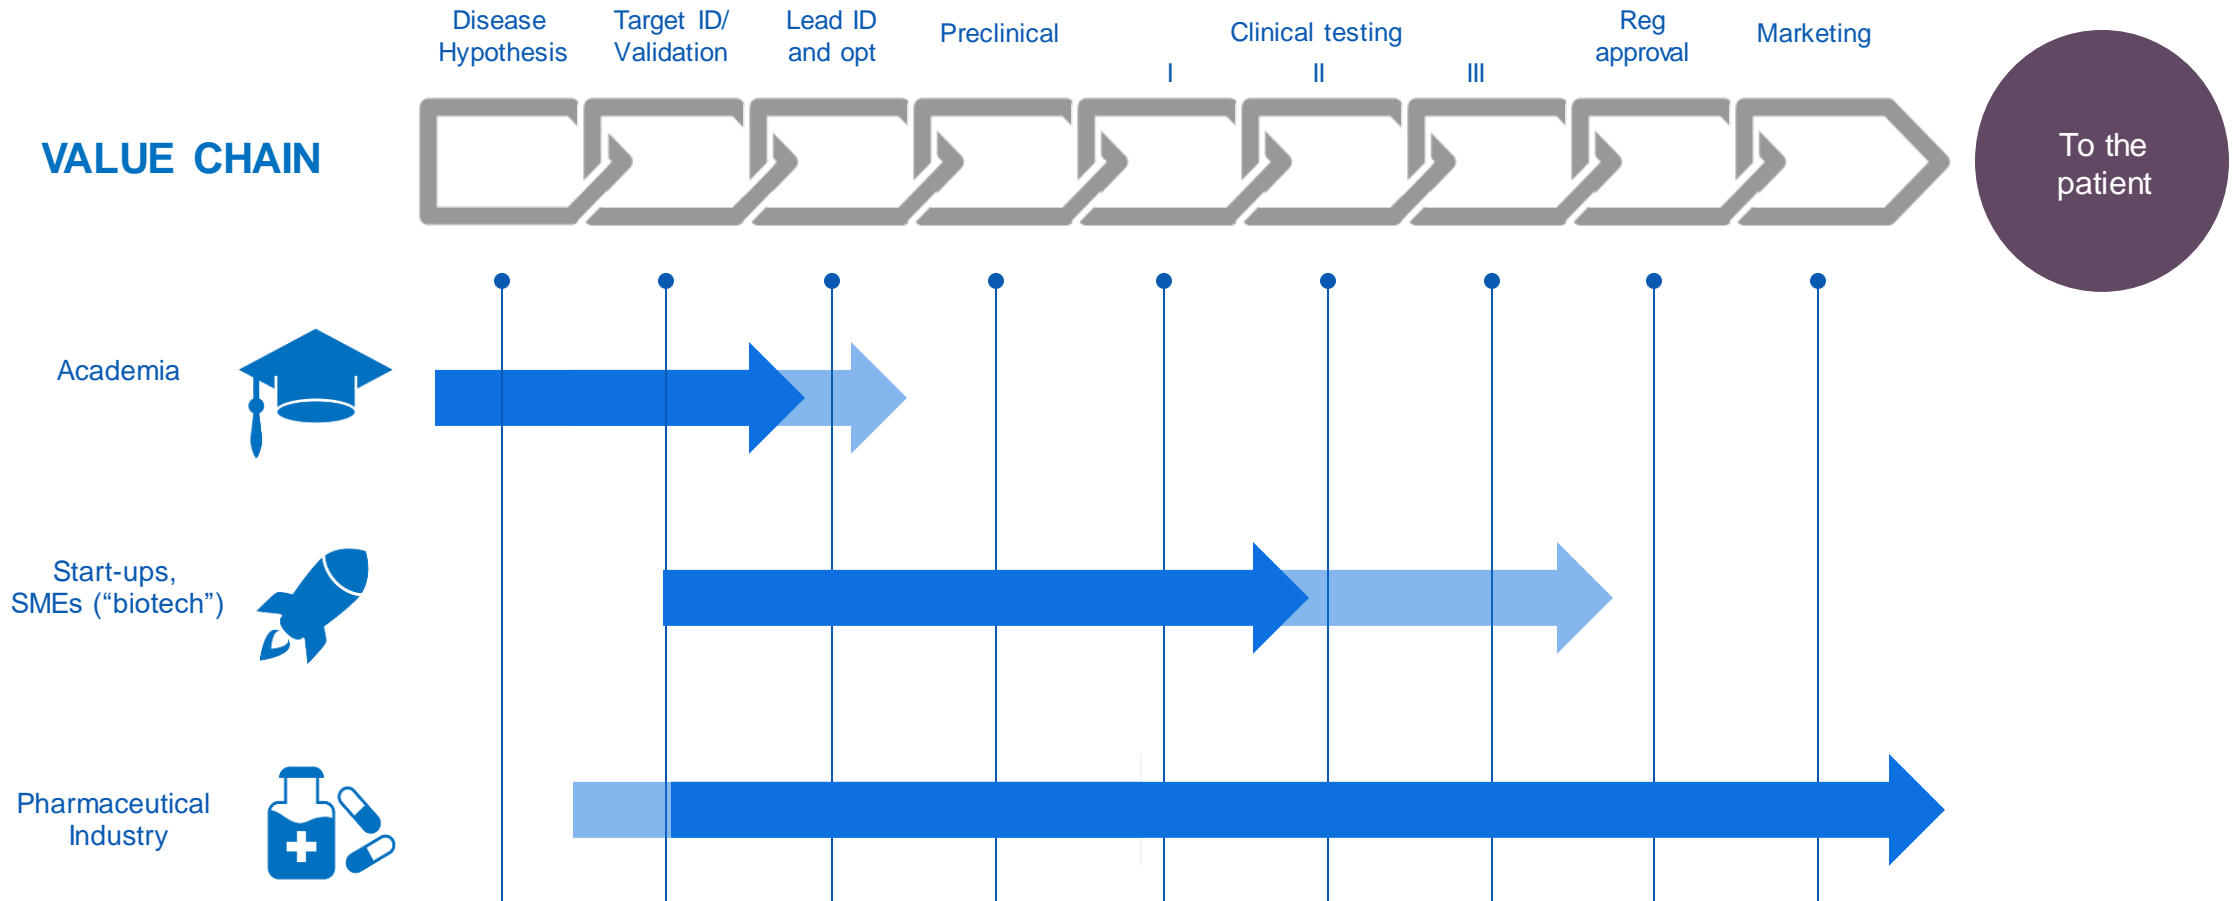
Disease Hypothesis

Target ID/ Validation

Lead ID and opt

Preclinical

Clinical testing

I

II

III

Reg approval

Marketing

VALUE CHAIN

To the patient

Academia

Start-ups, SMEs (“biotech”)

Pharmaceutical Industry